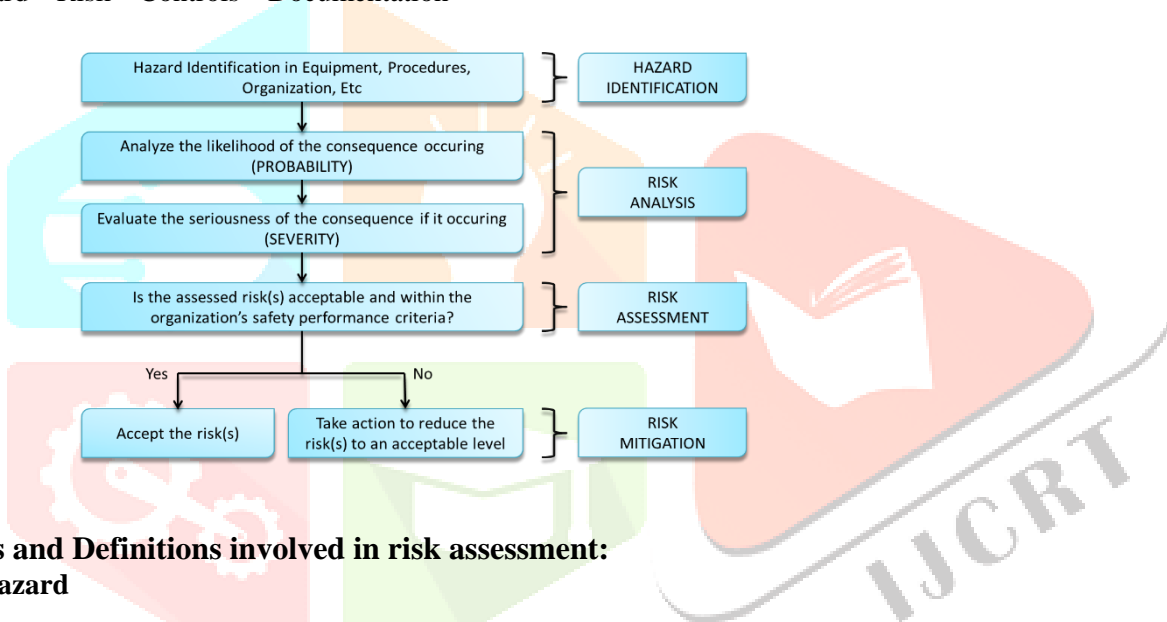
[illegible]rd – Risk – Controls – Documentation

Hazard Identification in Equipment, Procedures, Organization, Etc

HAZARD IDENTIFICATION

Analyze the likelihood of the consequence occuring (PROBABILITY)

Evaluate the seriousness of the consequence if it occuring (SEVERITY)

RISK ANALYSIS

Is the assessed risk(s) acceptable and within the organization's safety performance criteria?

RISK ASSESSMENT

Yes

No

Accept the risk(s)

Take action to reduce the risk(s) to an acceptable level

RISK MITIGATION

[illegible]s and Definitions involved in risk assessment:

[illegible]azard

IJCRT